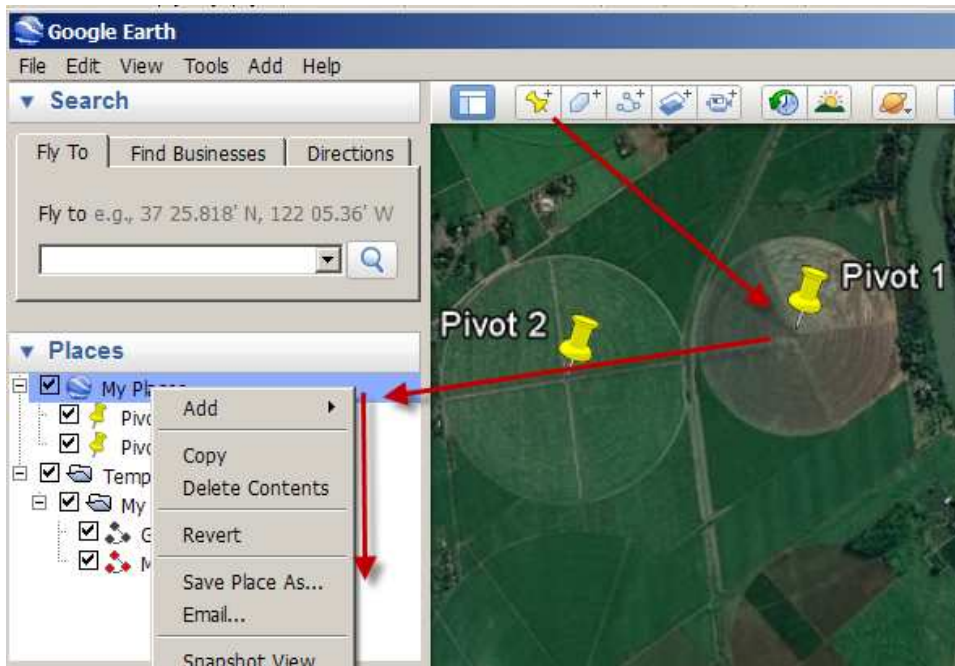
Google Earth

File Edit View Tools Add Help

Search

Fly To | Find Businesses | Directions

Fly to e.g., 37 25.818' N, 122 05.36' W

Places

My Pl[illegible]

Pivo

Pivo

Temp

My

G

M

Add

Copy

Delete Contents

Revert

Save Place As...

Email...

Snapshot View

Pivot 1

Pivot 2